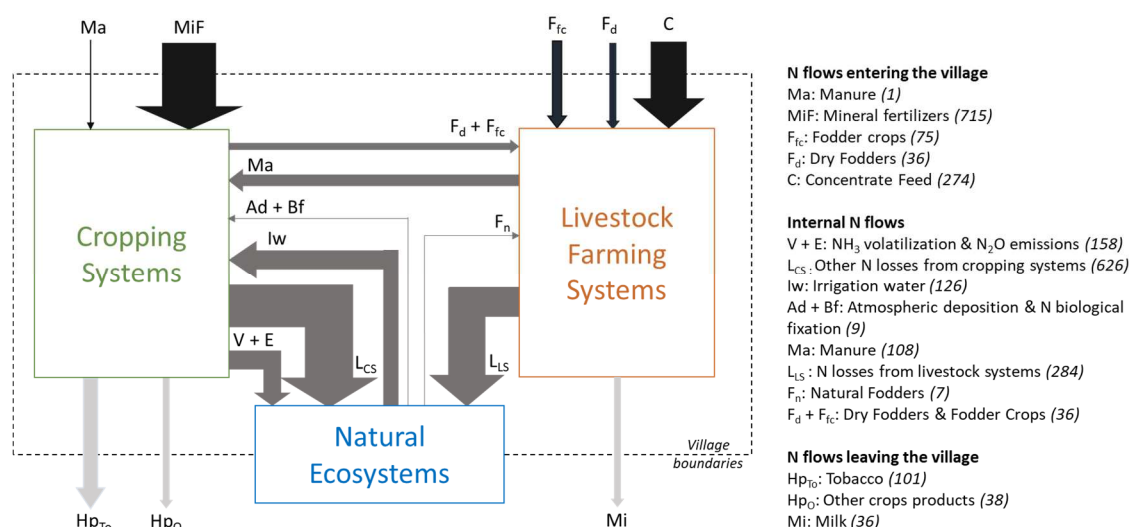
Ma

MiF

$F_{fc}$

$F_d$

C

$F_d + F_{fc}$

Ma

Ad + Bf

$F_n$

Iw

Cropping Systems

Livestock Farming Systems

V + E

$L_{CS}$

$L_{LS}$

Natural Ecosystems

Village boundaries

$Hp_{To}$

$Hp_O$

Mi

**N flows entering the village**
Ma: Manure *(1)*
MiF: Mineral fertilizers *(715)*
$F_{fc}$: Fodder crops *(75)*
$F_d$: Dry Fodders *(36)*
C: Concentrate Feed *(274)*

**Internal N flows**
V + E: $NH_3$ volatilization & $N_2O$ emissions *(158)*
$L_{CS}$: Other N losses from cropping systems *(626)*
Iw: Irrigation water *(126)*
Ad + Bf: Atmospheric deposition & N biological fixation *(9)*
Ma: Manure *(108)*
$L_{LS}$: N losses from livestock systems *(284)*
$F_n$: Natural Fodders *(7)*
$F_d + F_{fc}$: Dry Fodders & Fodder Crops *(36)*

**N flows leaving the village**
$Hp_{To}$: Tobacco *(101)*
$Hp_O$: Other crops products *(38)*
Mi: Milk *(36)*